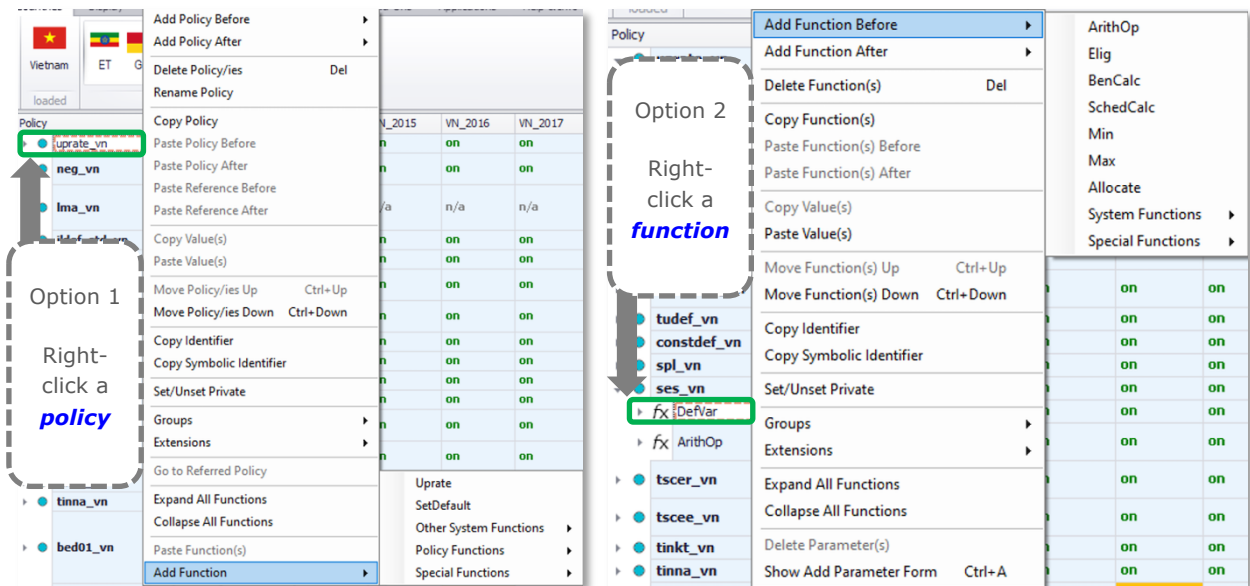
Vietnam
ET
G
loaded
Policy
uprate_vn
neg_vn
lma_vn
tinna_vn
bed01_vn

Option 1

Right-click a *policy*

Add Policy Before
Add Policy After
Delete Policy/ies Del
Rename Policy
Copy Policy
Paste Policy Before
Paste Policy After
Paste Reference Before
Paste Reference After
Copy Value(s)
Paste Value(s)
Move Policy/ies Up Ctrl+Up
Move Policy/ies Down Ctrl+Down
Copy Identifier
Copy Symbolic Identifier
Set/Unset Private
Groups
Extensions
Go to Referred Policy
Expand All Functions
Collapse All Functions
Paste Function(s)
Add Function

Uprate
SetDefault
Other System Functions
Policy Functions
Special Functions

| VN_2015 | VN_2016 | VN_2017 |
|---|---|---|
| on | on | on |
| on | on | on |
| n/a | n/a | n/a |
| on | on | on |
| on | on | on |

loaded
Policy

Option 2

Right-click a *function*

tudef_vn
constdef_vn
spl_vn
ses_vn
DefVar
ArithOp
tscer_vn
tscee_vn
tinkt_vn
tinna_vn

Add Function Before
Add Function After
Delete Function(s) Del
Copy Function(s)
Paste Function(s) Before
Paste Function(s) After
Copy Value(s)
Paste Value(s)
Move Function(s) Up Ctrl+Up
Move Function(s) Down Ctrl+Down
Copy Identifier
Copy Symbolic Identifier
Set/Unset Private
Groups
Extensions
Expand All Functions
Collapse All Functions
Delete Parameter(s)
Show Add Parameter Form Ctrl+A

ArithOp
Elig
BenCalc
SchedCalc
Min
Max
Allocate
System Functions
Special Functions

on on
on on
on on
on on
on on
on on
on on
on on
on on
on on
on on
on on